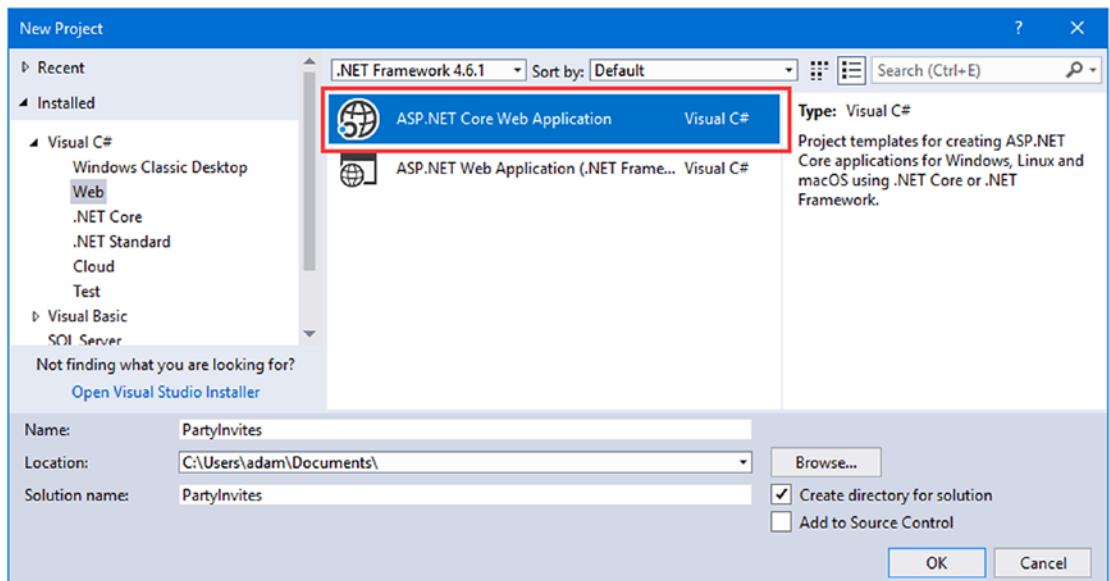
New Project

?

Recent

Installed

Visual C#

Windows Classic Desktop

Web

.NET Core

.NET Standard

Cloud

Test

Visual Basic

SQL Server

Not finding what you are looking for?

Open Visual Studio Installer

.NET Framework 4.6.1

Sort by: Default

Search (Ctrl+E)

ASP.NET Core Web Application Visual C#

ASP.NET Web Application (.NET Frame... Visual C#

Type: Visual C#

Project templates for creating ASP.NET Core applications for Windows, Linux and macOS using .NET Core or .NET Framework.

Name: PartyInvites

Location: C:\Users\adam\Documents\

Browse...

Solution name: PartyInvites

Create directory for solution

Add to Source Control

OK

Cancel